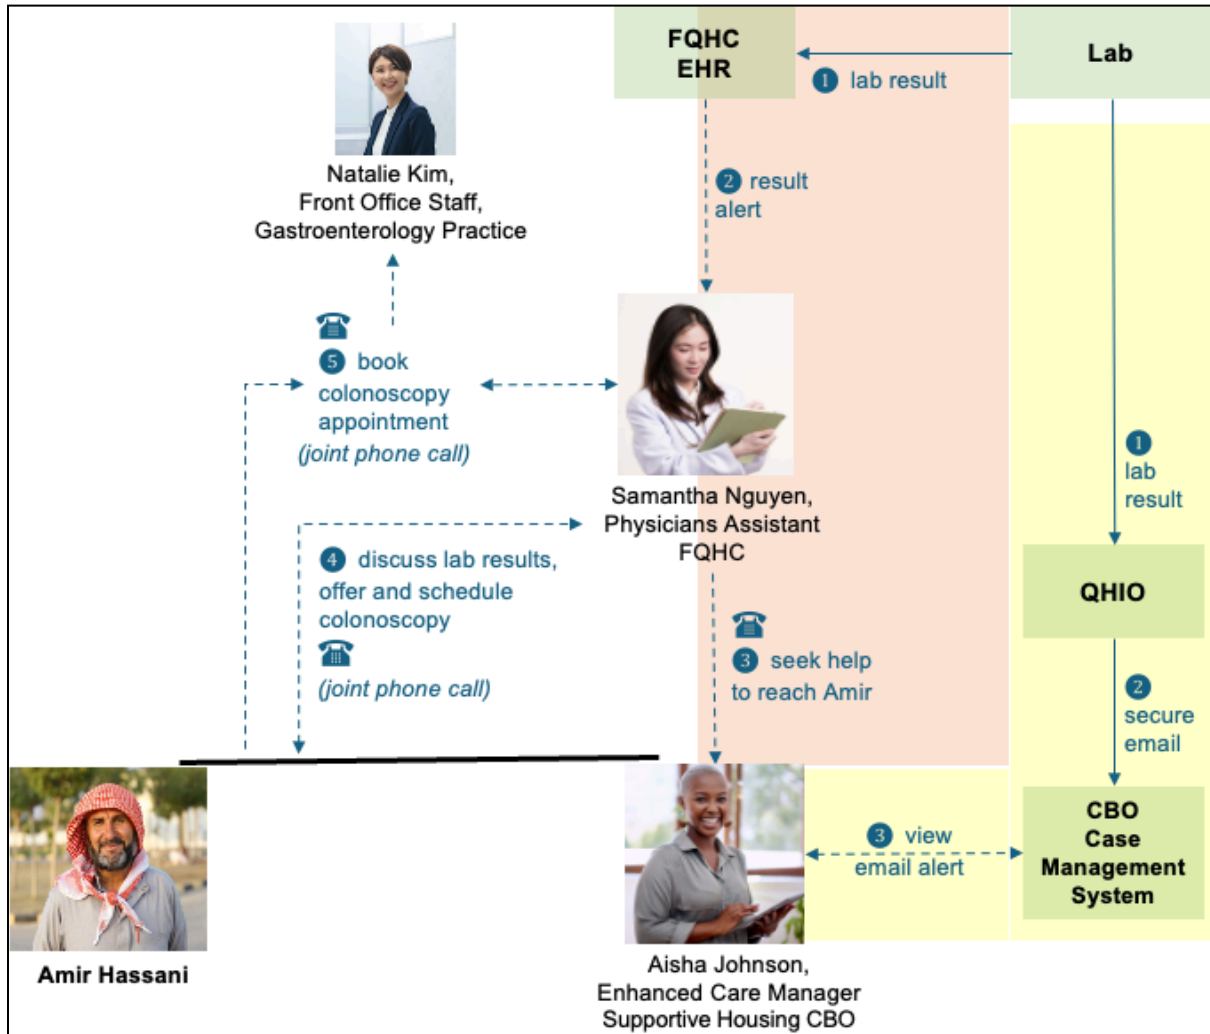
FQHC EHR

Lab

1 lab result

Natalie Kim, Front Office Staff, Gastroenterology Practice

2 result alert

5 book colonoscopy appointment (joint phone call)

Samantha Nguyen, Physicians Assistant FQHC

1 lab result

4 discuss lab results, offer and schedule colonoscopy (joint phone call)

QHIO

3 seek help to reach Amir

2 secure email

Amir Hassani

3 view email alert

CBO Case Management System

Aisha Johnson, Enhanced Care Manager Supportive Housing CBO